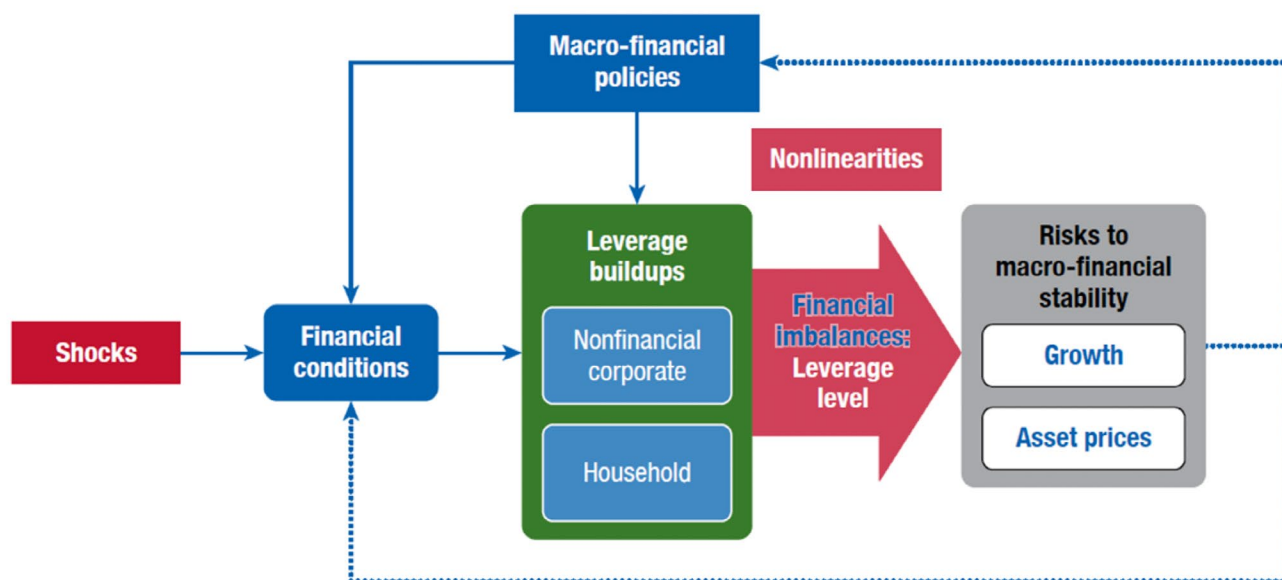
Macro-financial policies

Nonlinearities

Leverage buildups

Nonfinancial corporate

Household

Financial imbalances: Leverage level

Risks to macro-financial stability

Growth

Asset prices

Shocks

Financial conditions